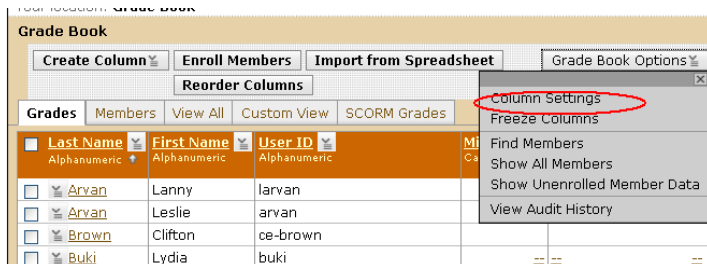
Your location: Grade Book

Grade Book

Create Column | Enroll Members | Import from Spreadsheet | Grade Book Options

Reorder Columns

Grades | Members | View All | Custom View | SCORM Grades

Column Settings
Freeze Columns
Find Members
Show All Members
Show Unenrolled Member Data
View Audit History

| Last Name Alphanumeric | First Name Alphanumeric | User ID Alphanumeric | Mi Ca |
|---|---|---|---|
| Arvan | Lanny | larvan | |
| Arvan | Leslie | arvan | |
| Brown | Clifton | ce-brown | |
| Buki | Lydia | buki | -- |